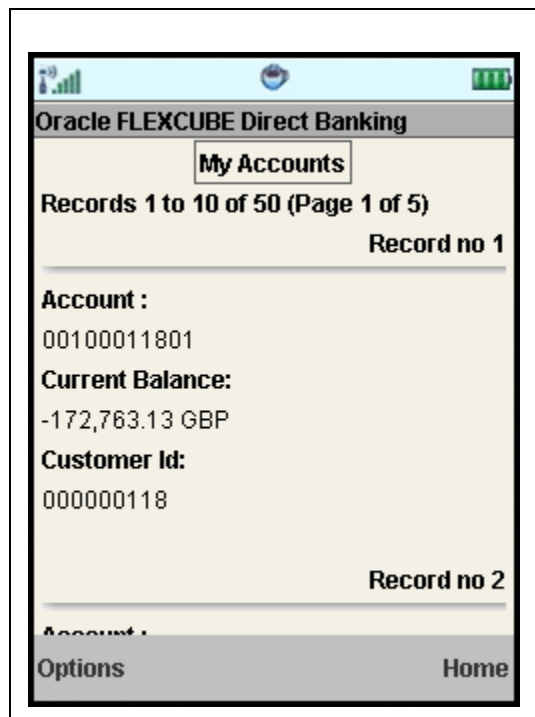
Oracle FLEXCUBE Direct Banking

My Accounts

Records 1 to 10 of 50 (Page 1 of 5)

Record no 1

Account :
00100011801

Current Balance:
-172,763.13 GBP

Customer Id:
000000118

Record no 2

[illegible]

Options

Home